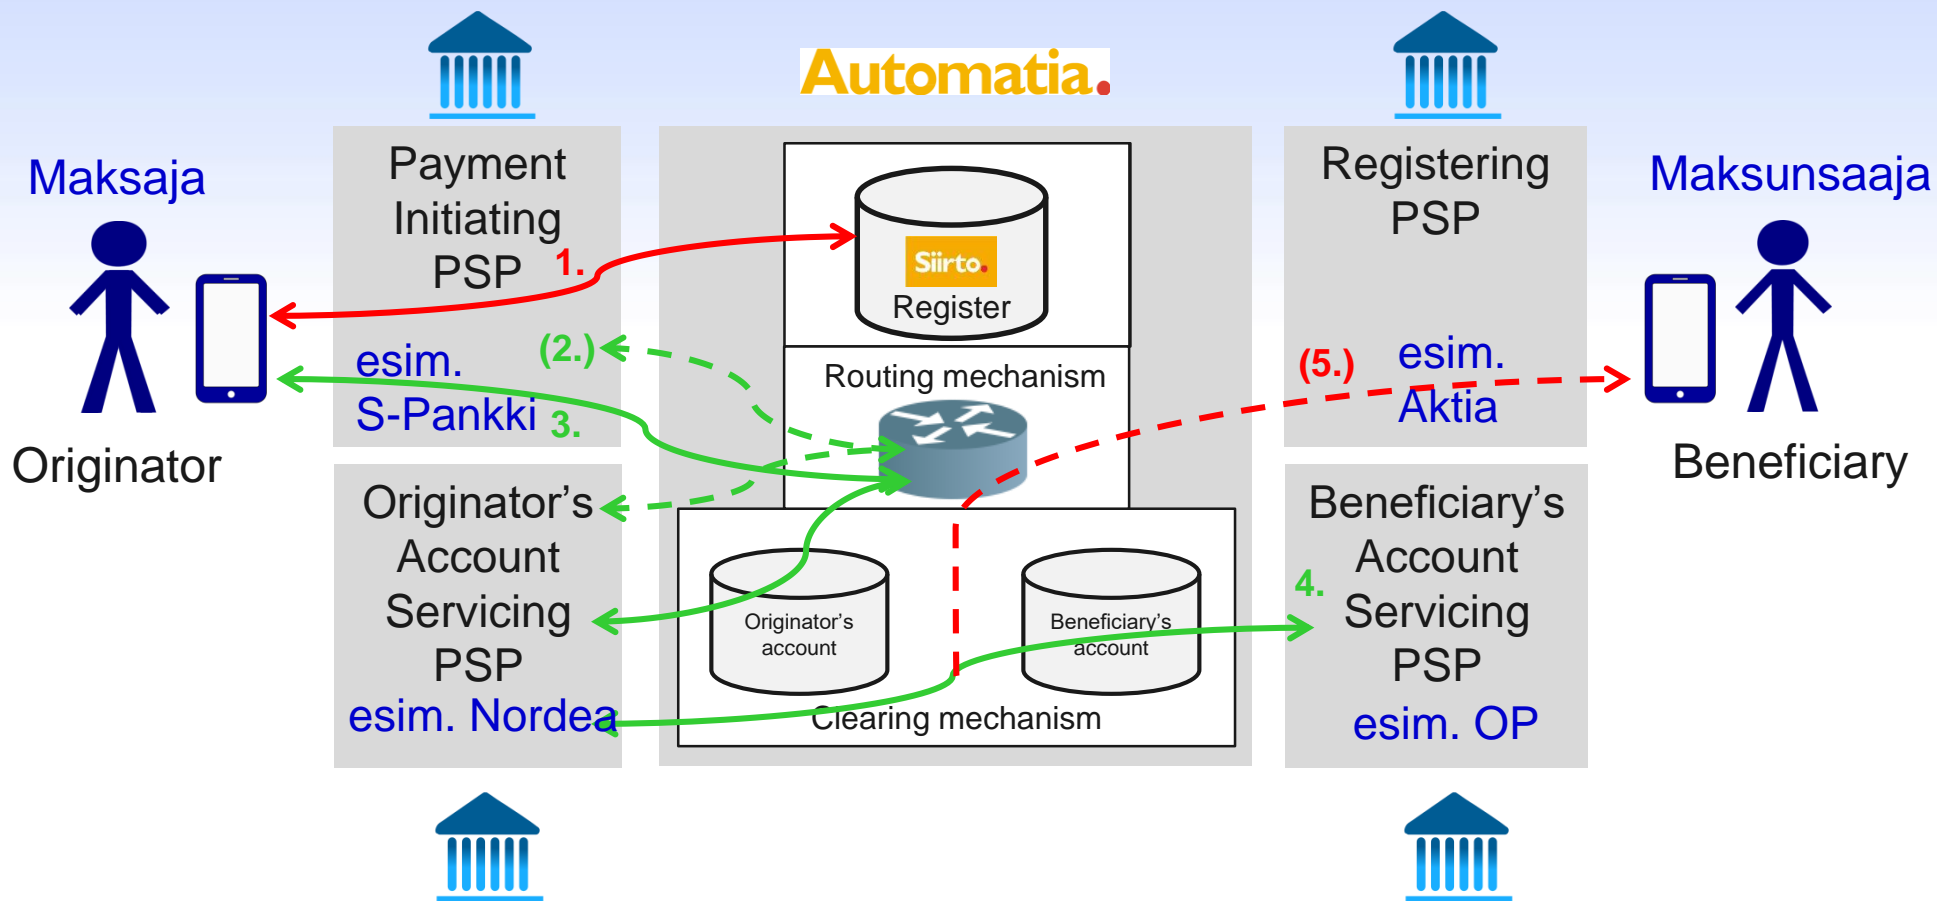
Automatia.

Maksaja

Originator

Payment Initiating PSP

1.

esim. S-Pankki

(2.)

3.

Originator's Account Servicing PSP

esim. Nordea

Siirto.

Register

Routing mechanism

Originator's account

Beneficiary's account

Clearing mechanism

Registering PSP

(5.)

esim. Aktia

Maksunsaaja

Beneficiary

Beneficiary's Account Servicing PSP

4.

esim. OP